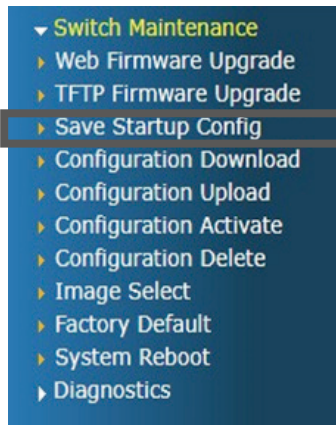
Switch Maintenance
Web Firmware Upgrade
TFTP Firmware Upgrade
Save Startup Config
Configuration Download
Configuration Upload
Configuration Activate
Configuration Delete
Image Select
Factory Default
System Reboot
Diagnostics